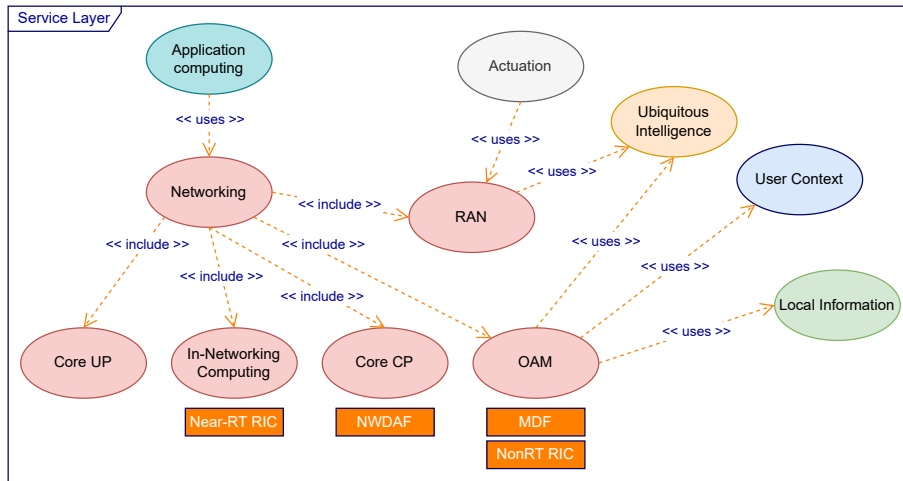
Service Layer

Application computing

Actuation

Ubiquitous Intelligence

<< uses >>

<< uses >>

<< uses >>

Networking

<< include >>

RAN

User Context

<< include >>

<< include >>

<< uses >>

<< include >>

<< uses >>

<< include >>

Local Information

<< uses >>

Core UP

In-Networking Computing

Core CP

OAM

Near-RT RIC

NWDAF

MDF

NonRT RIC